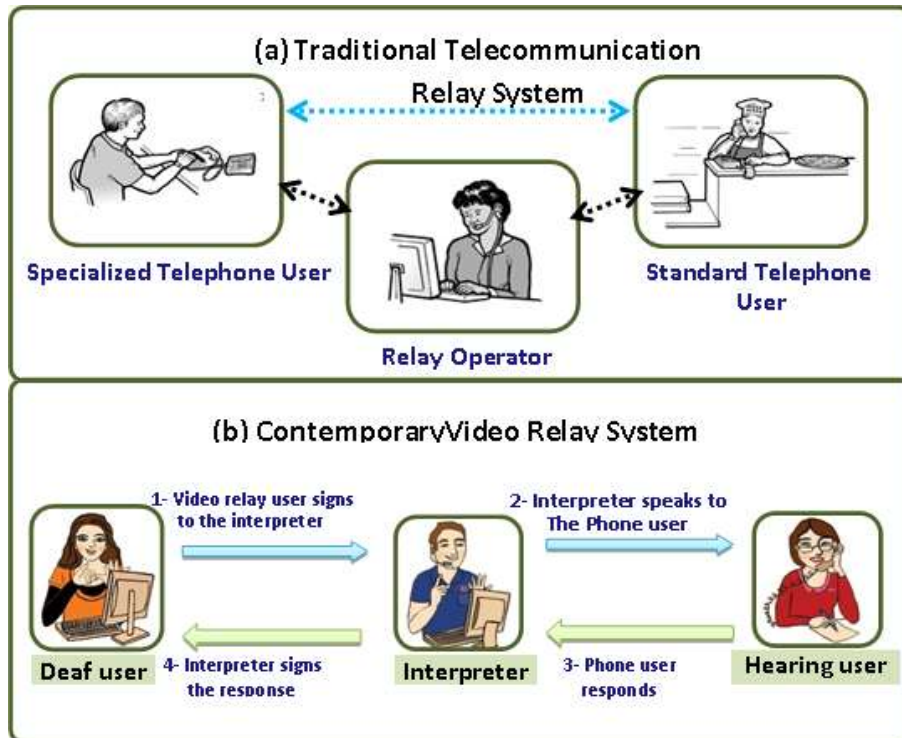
(a) Traditional Telecommunication

Relay System

Specialized Telephone User

Standard Telephone User

Relay Operator

(b) ContemporaryVideo Relay System

1- Video relay user signs to the interpreter

2- Interpreter speaks to The Phone user

Deaf user

4- Interpreter signs the response

Interpreter

3- Phone user responds

Hearing user